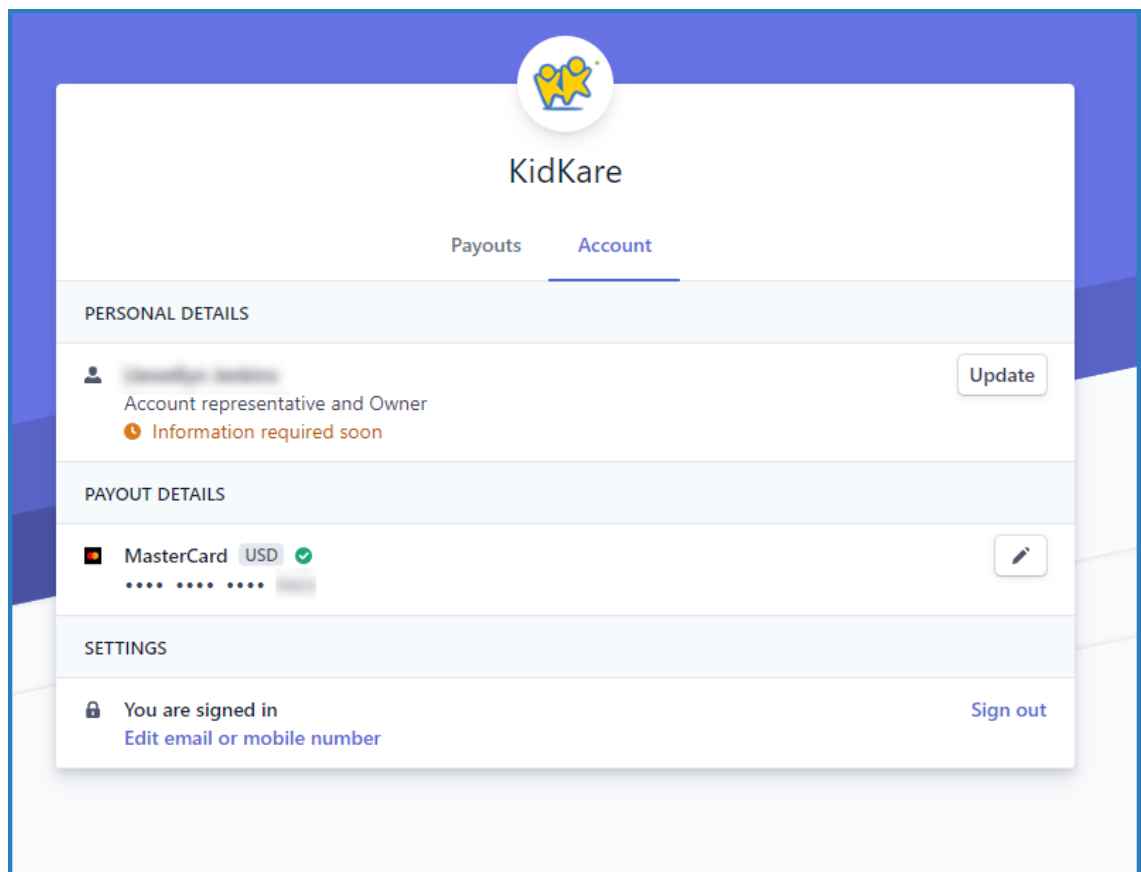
KidKare

Payouts Account

PERSONAL DETAILS

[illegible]
Account representative and Owner
Information required soon

Update

PAYOUT DETAILS

MasterCard USD
•••• •••• •••• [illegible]

SETTINGS

You are signed in
Edit email or mobile number

Sign out